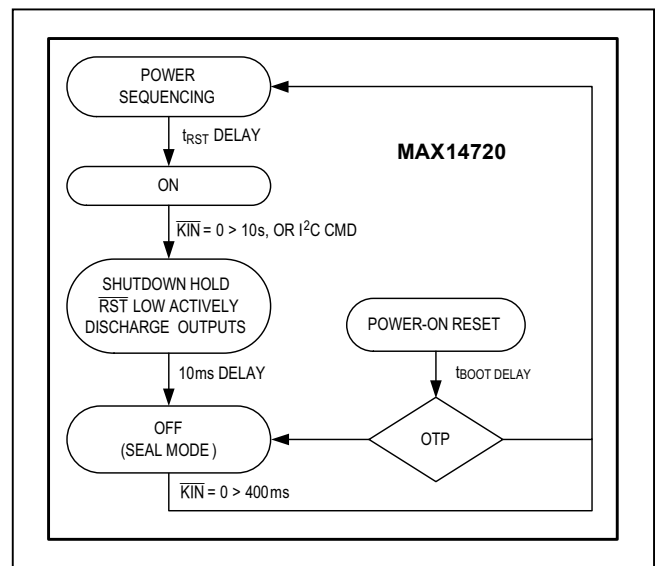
POWER SEQUENCING

$t_{RST}$ DELAY

MAX14720

ON

$\overline{KIN}$ = 0 > 10s, OR I$^2$C CMD

SHUTDOWN HOLD
$\overline{RST}$ LOW ACTIVELY
DISCHARGE OUTPUTS

POWER-ON RESET

$t_{BOOT\ DELAY}$

10ms DELAY

OFF
(SEAL MODE )

OTP

$\overline{KIN}$ = 0 > 400ms